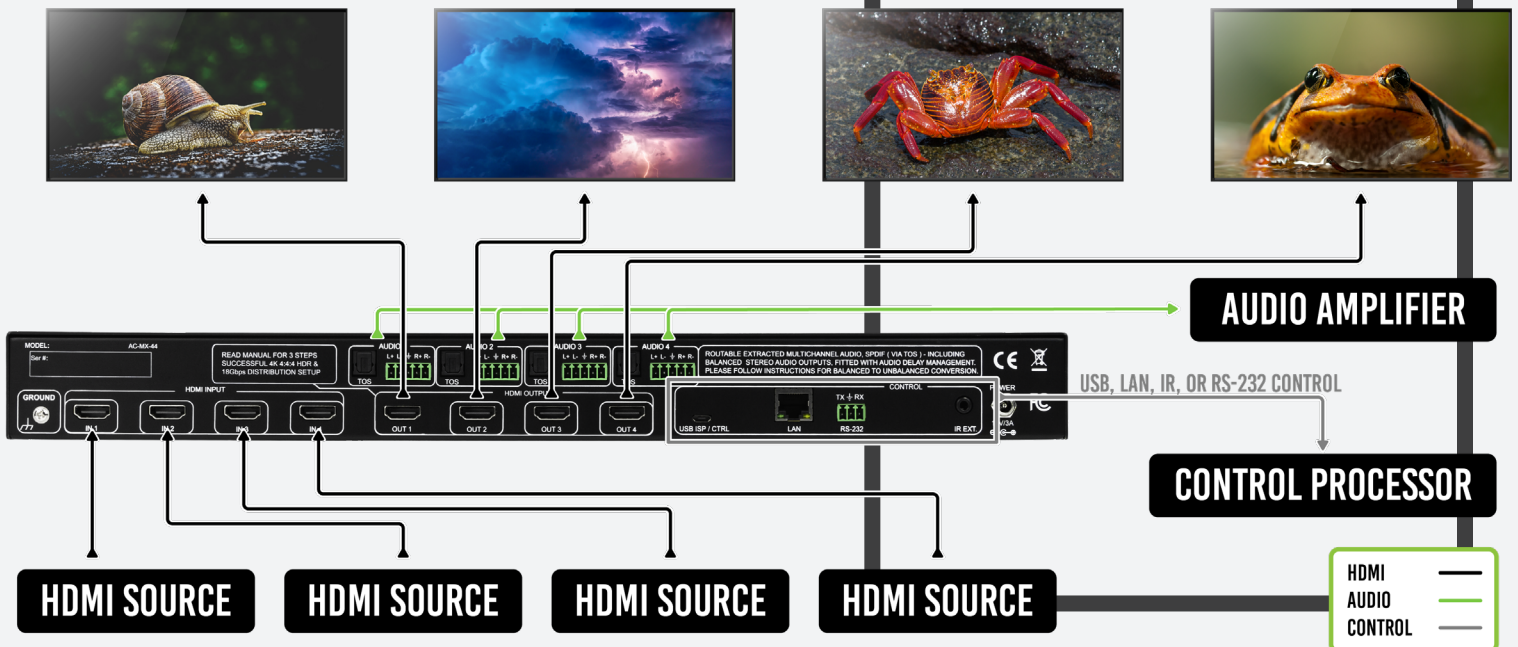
AUDIO AMPLIFIER

MODEL: AC-MX-44
Ser #:

READ MANUAL FOR 3 STEPS SUCCESSFUL 4K 4:4:4 HDR & 18Gbps DISTRIBUTION SETUP

AUDIO 1 AUDIO 2 AUDIO 3 AUDIO 4
L+ L- ⏚ R+ R-
TOS

ROUTABLE EXTRACTED MULTICHANNEL AUDIO, SPDIF ( VIA TOS ) - INCLUDING BALANCED STEREO AUDIO OUTPUTS. FITTED WITH AUDIO DELAY MANAGEMENT. PLEASE FOLLOW INSTRUCTIONS FOR BALANCED TO UNBALANCED CONVERSION.

CE

GROUND
HDMI INPUT
IN 1 IN 2 IN 3 IN 4
HDMI OUTPUT
OUT 1 OUT 2 OUT 3 OUT 4
CONTROL
USB ISP / CTRL LAN TX ⏚ RX RS-232 IR EXT.
POWER
5V/3A
FC

USB, LAN, IR, OR RS-232 CONTROL

CONTROL PROCESSOR

HDMI SOURCE
HDMI SOURCE
HDMI SOURCE
HDMI SOURCE

HDMI
AUDIO
CONTROL